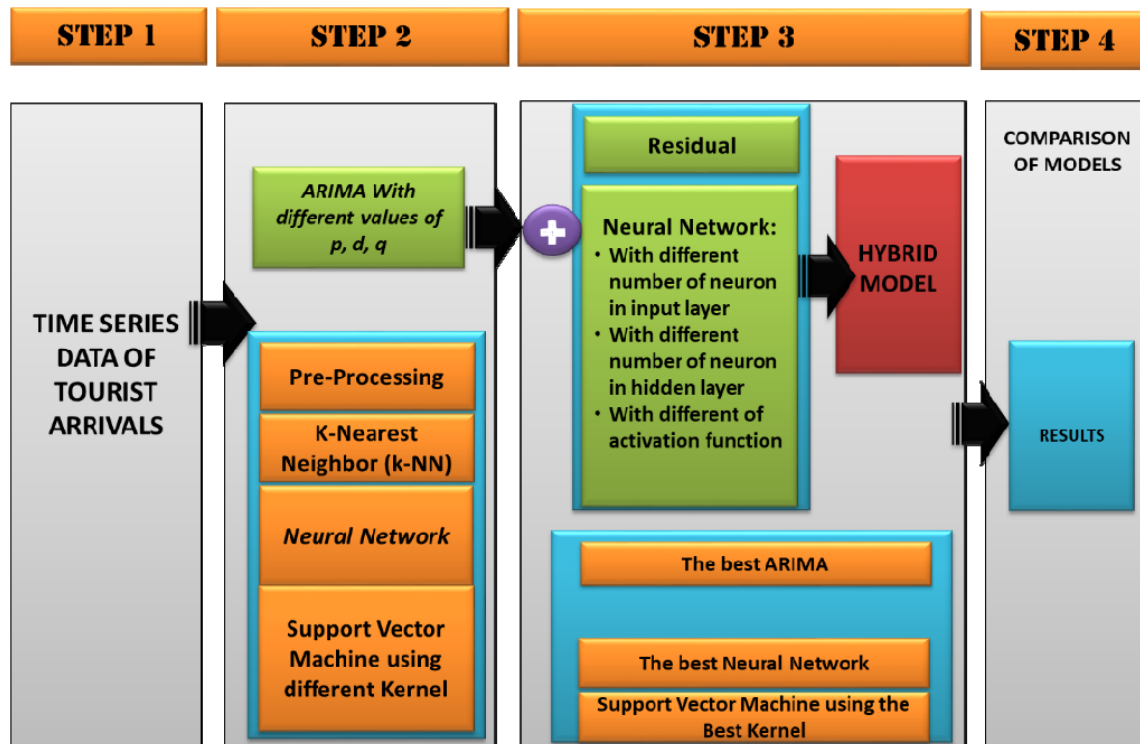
STEP 1

STEP 2

STEP 3

STEP 4

TIME SERIES DATA OF TOURIST ARRIVALS

ARIMA With different values of p, d, q

Pre-Processing

K-Nearest Neighbor (k-NN)

Neural Network

Support Vector Machine using different Kernel

Residual

Neural Network:
• With different number of neuron in input layer
• With different number of neuron in hidden layer
• With different of activation function

HYBRID MODEL

The best ARIMA

The best Neural Network

Support Vector Machine using the Best Kernel

COMPARISON OF MODELS

RESULTS